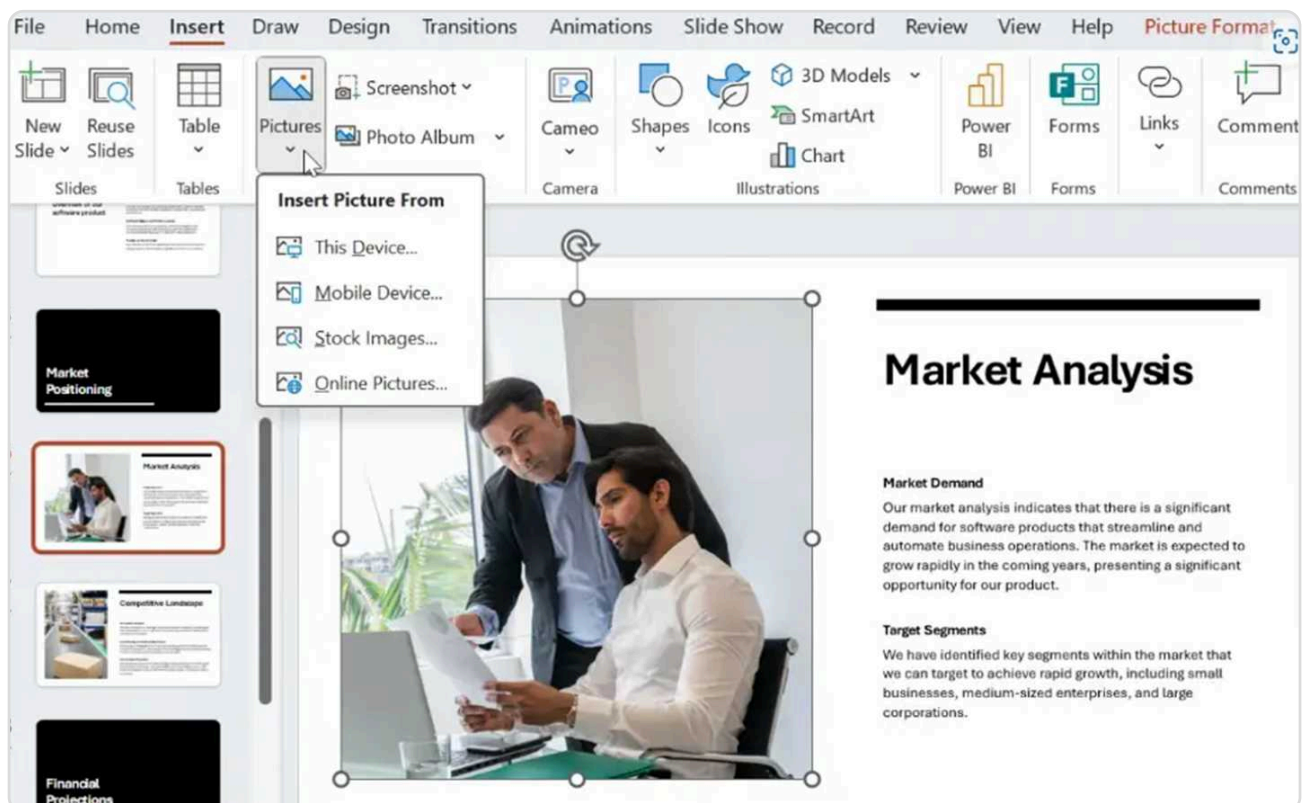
File Home Insert Draw Design Transitions Animations Slide Show Record Review View Help Picture Format

New Slide
Reuse Slides
Slides
Table
Tables
Pictures
Screenshot
Photo Album
Cameo
Camera
Shapes
Icons
3D Models
SmartArt
Chart
Illustrations
Power BI
Power BI
Forms
Forms
Links
Comment
Comments

Insert Picture From
This Device...
Mobile Device...
Stock Images...
Online Pictures...

overview of our software product

Market Positioning

Market Analysis

Competitive Landscape

Financial Projections

Market Analysis

Market Demand
Our market analysis indicates that there is a significant demand for software products that streamline and automate business operations. The market is expected to grow rapidly in the coming years, presenting a significant opportunity for our product.

Target Segments
We have identified key segments within the market that we can target to achieve rapid growth, including small businesses, medium-sized enterprises, and large corporations.